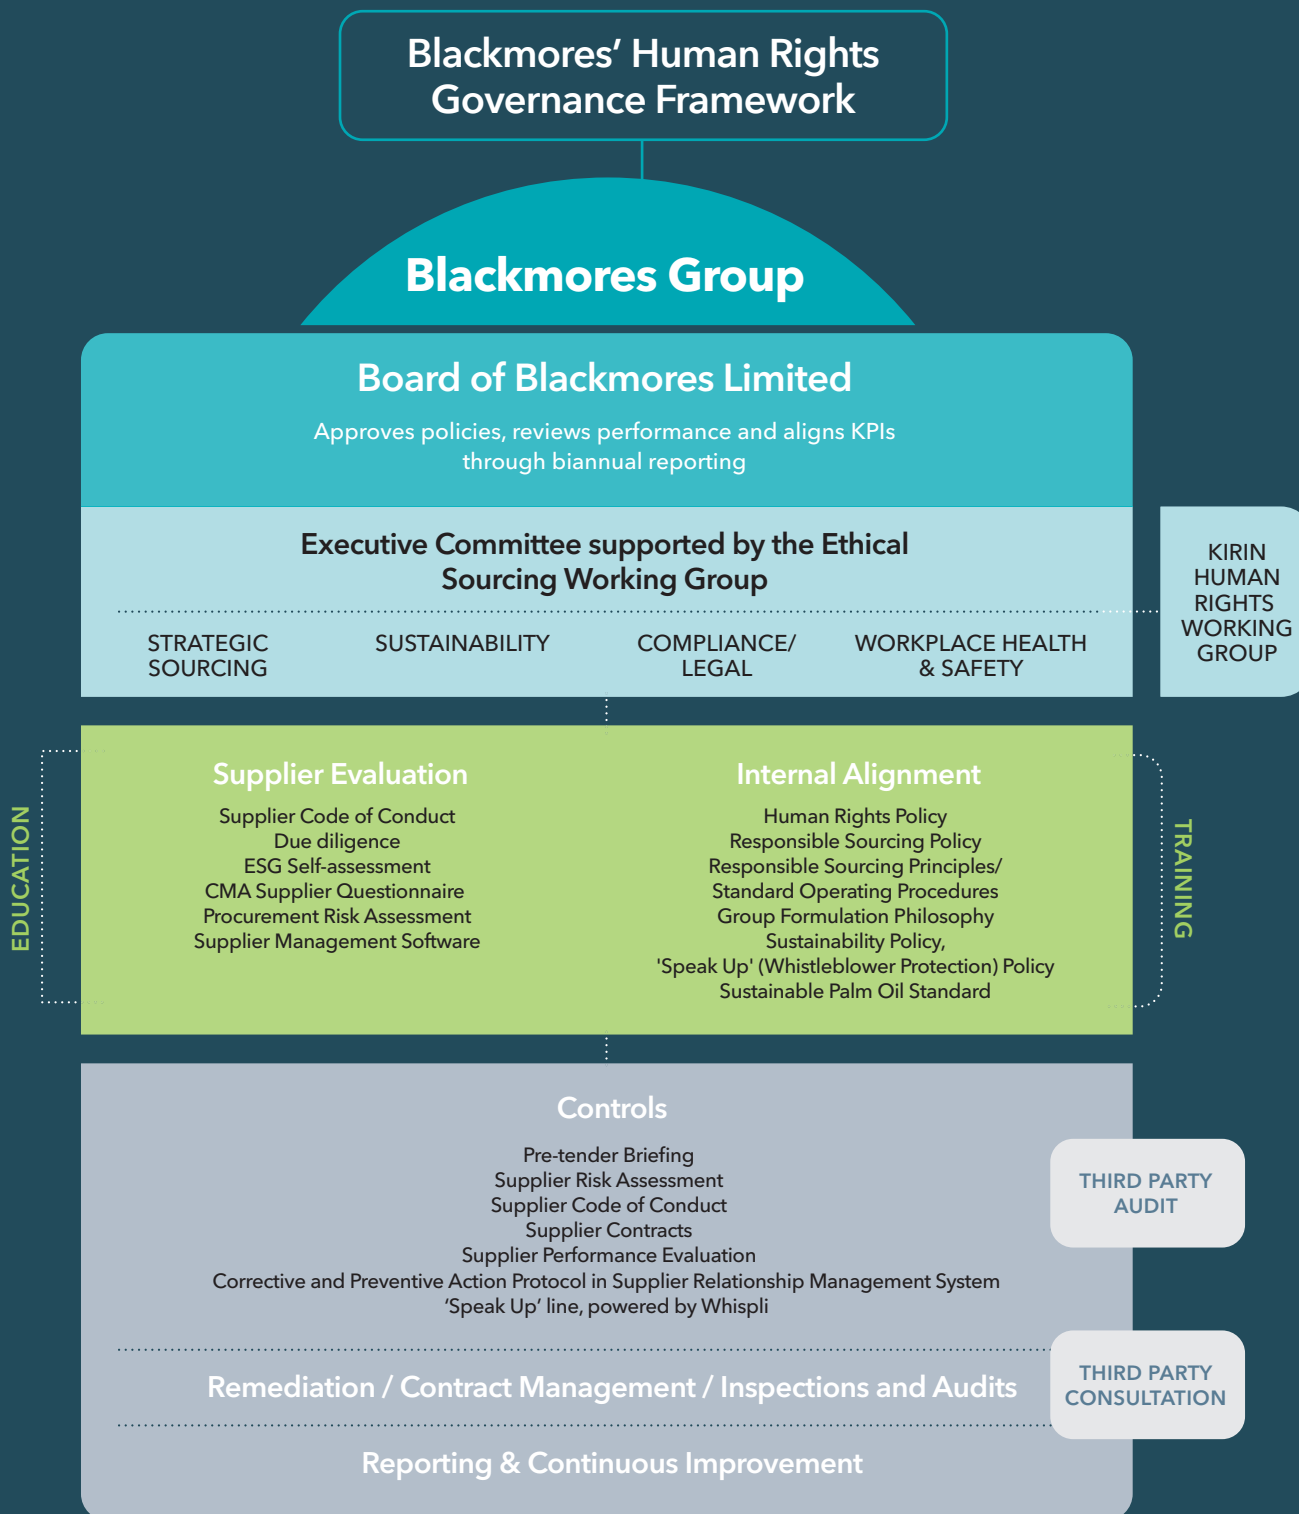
Blackmores' Human Rights Governance Framework

Blackmores Group

Board of Blackmores Limited

Approves policies, reviews performance and aligns KPIs through biannual reporting

Executive Committee supported by the Ethical Sourcing Working Group

STRATEGIC SOURCING

SUSTAINABILITY

COMPLIANCE/ LEGAL

WORKPLACE HEALTH & SAFETY

KIRIN HUMAN RIGHTS WORKING GROUP

EDUCATION

Supplier Evaluation

Supplier Code of Conduct
Due diligence
ESG Self-assessment
CMA Supplier Questionnaire
Procurement Risk Assessment
Supplier Management Software

Internal Alignment

Human Rights Policy
Responsible Sourcing Policy
Responsible Sourcing Principles/ Standard Operating Procedures
Group Formulation Philosophy
Sustainability Policy,
'Speak Up' (Whistleblower Protection) Policy
Sustainable Palm Oil Standard

TRAINING

Controls

Pre-tender Briefing
Supplier Risk Assessment
Supplier Code of Conduct
Supplier Contracts
Supplier Performance Evaluation
Corrective and Preventive Action Protocol in Supplier Relationship Management System
'Speak Up' line, powered by Whispli

THIRD PARTY AUDIT

Remediation / Contract Management / Inspections and Audits

THIRD PARTY CONSULTATION

Reporting & Continuous Improvement